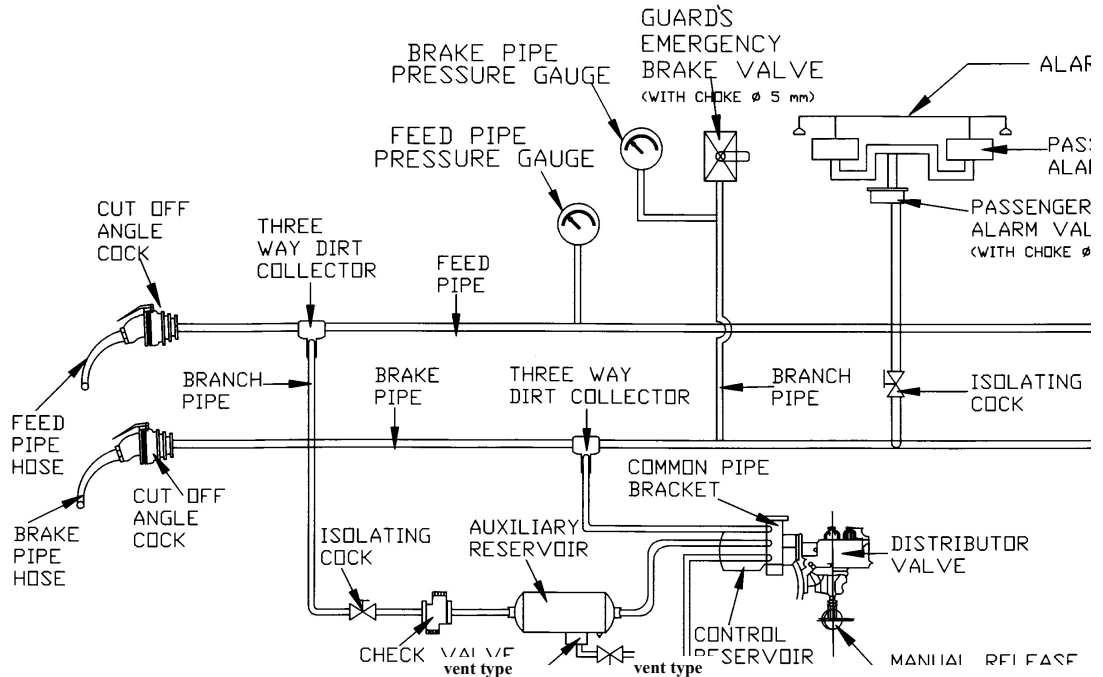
GUARD'S EMERGENCY BRAKE VALVE (WITH CHOKE ø 5 mm)

BRAKE PIPE PRESSURE GAUGE

ALAR

PASS ALA

FEED PIPE PRESSURE GAUGE

PASSENGER ALARM VAL (WITH CHOKE ø

CUT OFF ANGLE COCK

THREE WAY DIRT COLLECTOR

FEED PIPE

BRANCH PIPE

BRAKE PIPE

THREE WAY DIRT COLLECTOR

BRANCH PIPE

ISOLATING COCK

FEED PIPE HOSE

CUT OFF ANGLE COCK

BRAKE PIPE HOSE

COMMON PIPE BRACKET

ISOLATING COCK

AUXILIARY RESERVOIR

DISTRIBUTOR VALVE

CHECK VALVE

vent type

vent type

CONTROL RESERVOIR

MANUAL RELEASE